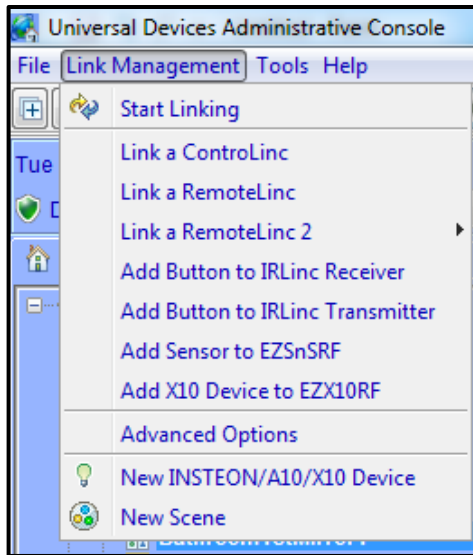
Universal Devices Administrative Console
File Link Management Tools Help
Tue
D
Start Linking
Link a ControLinc
Link a RemoteLinc
Link a RemoteLinc 2
Add Button to IRLinc Receiver
Add Button to IRLinc Transmitter
Add Sensor to EZSnSRF
Add X10 Device to EZX10RF
Advanced Options
New INSTEON/A10/X10 Device
New Scene
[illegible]